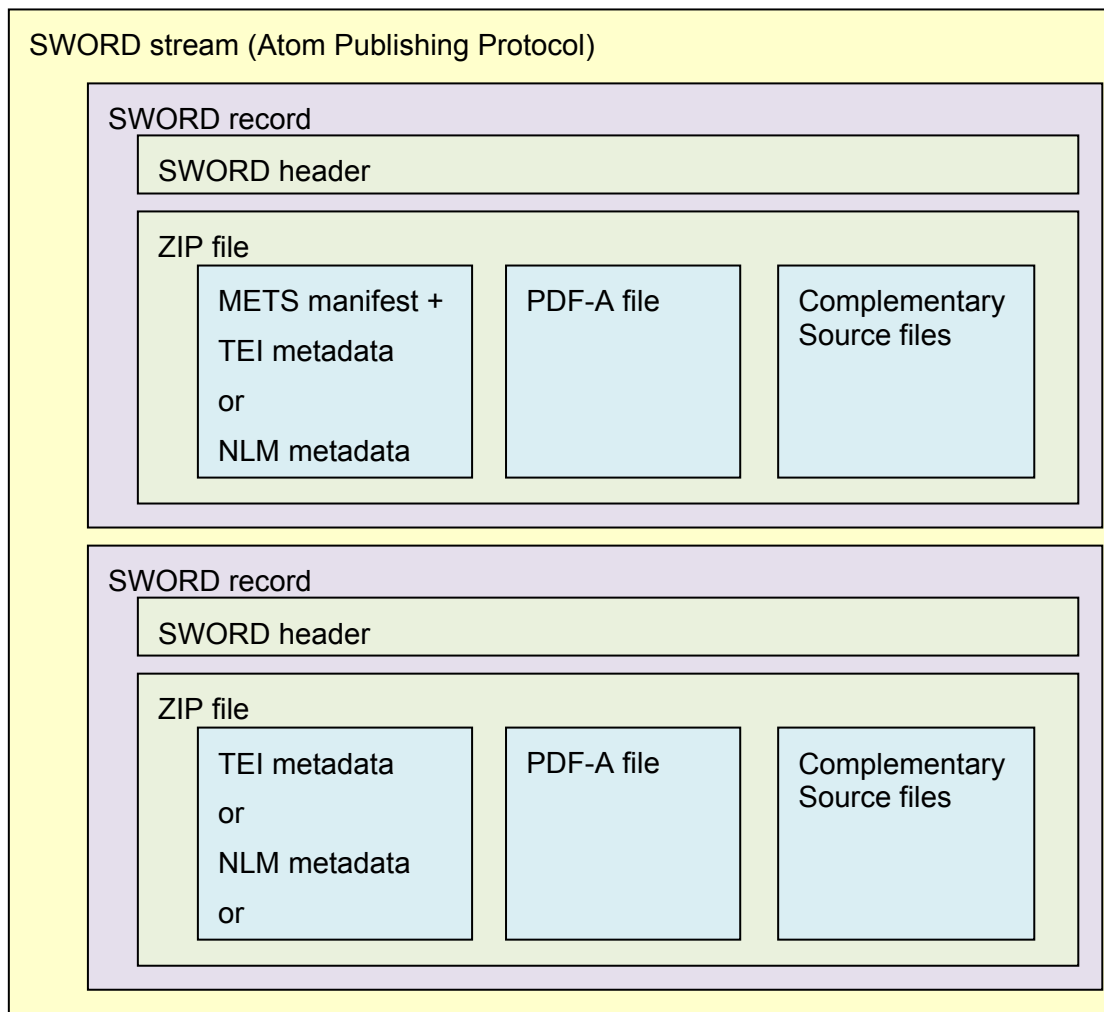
SWORD stream (Atom Publishing Protocol)

SWORD record

SWORD header

ZIP file

METS manifest +
TEI metadata
or
NLM metadata

PDF-A file

Complementary Source files

SWORD record

SWORD header

ZIP file

TEI metadata
or
NLM metadata
or

PDF-A file

Complementary Source files